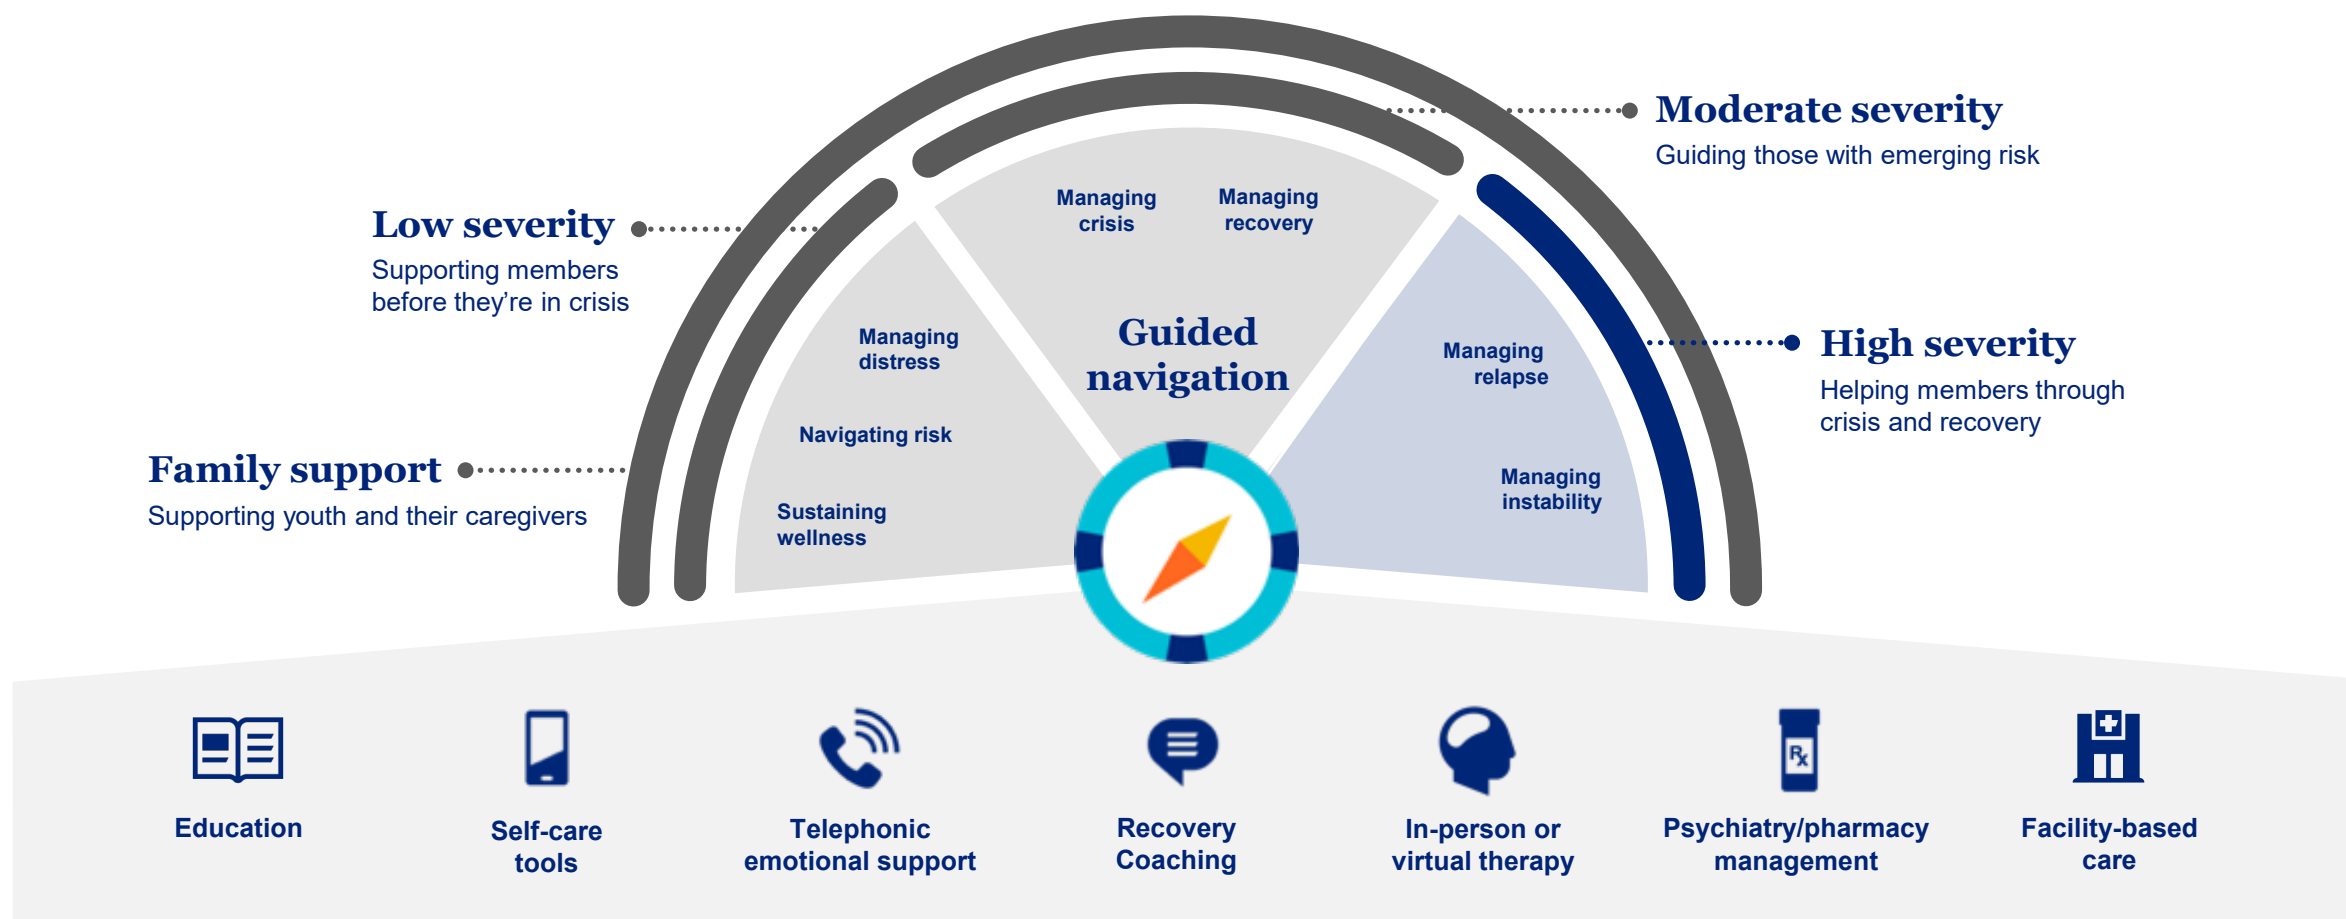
Moderate severity
Guiding those with emerging risk

Low severity
Supporting members before they're in crisis

Managing crisis

Managing recovery

Guided navigation

Managing distress

Navigating risk

Sustaining wellness

Managing relapse

Managing instability

High severity
Helping members through crisis and recovery

Family support
Supporting youth and their caregivers

Education

Self-care tools

Telephonic emotional support

Recovery Coaching

In-person or virtual therapy

Psychiatry/pharmacy management

Facility-based care